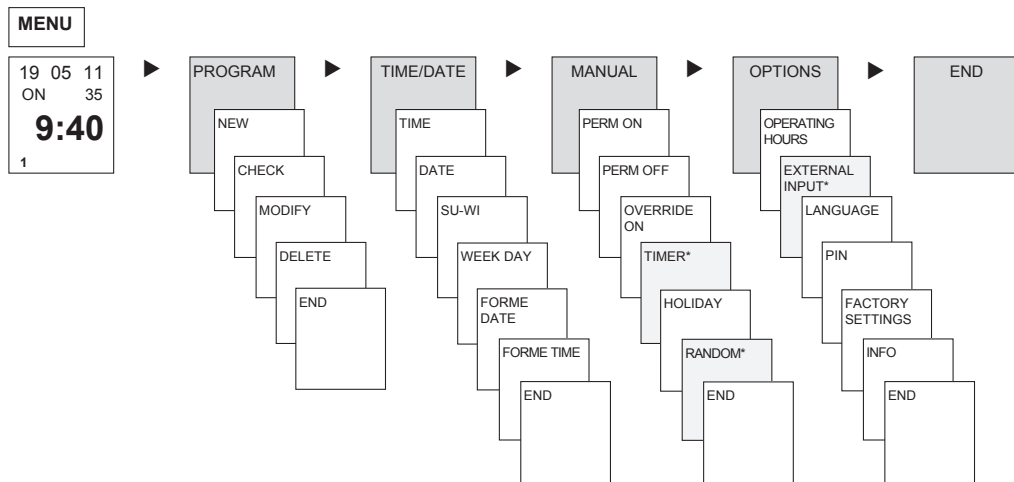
MENU

19 05 11
ON 35
9:40
1

PROGRAM
NEW
CHECK
MODIFY
DELETE
END

TIME/DATE
TIME
DATE
SU-WI
WEEK DAY
FORME DATE
FORME TIME
END

MANUAL
PERM ON
PERM OFF
OVERRIDE ON
TIMER*
HOLIDAY
RANDOM*
END

OPTIONS
OPERATING HOURS
EXTERNAL INPUT*
LANGUAGE
PIN
FACTORY SETTINGS
INFO
END

END